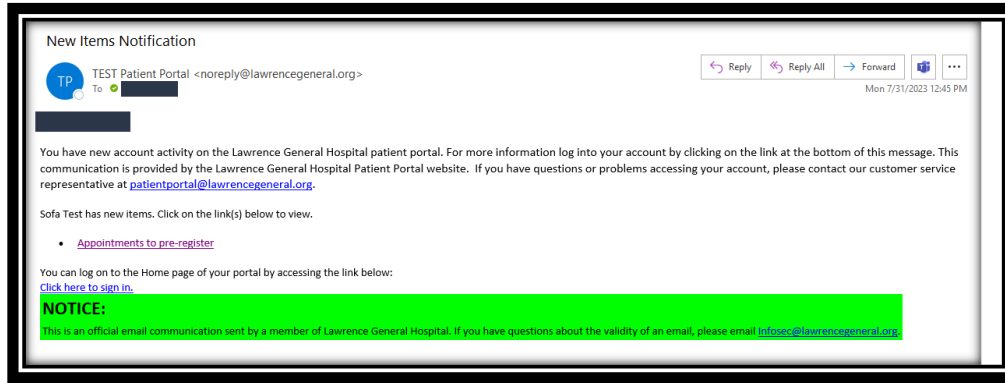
New Items Notification

TP

TEST Patient Portal <noreply@lawrencegeneral.org>

To

Reply

Reply All

Forward

...

Mon 7/31/2023 12:45 PM

You have new account activity on the Lawrence General Hospital patient portal. For more information log into your account by clicking on the link at the bottom of this message. This communication is provided by the Lawrence General Hospital Patient Portal website. If you have questions or problems accessing your account, please contact our customer service representative at patientportal@lawrencegeneral.org.

Sofa Test has new items. Click on the link(s) below to view.

- Appointments to pre-register

You can log on to the Home page of your portal by accessing the link below:
Click here to sign in.

NOTICE:

This is an official email communication sent by a member of Lawrence General Hospital. If you have questions about the validity of an email, please email Infosec@lawrencegeneral.org.